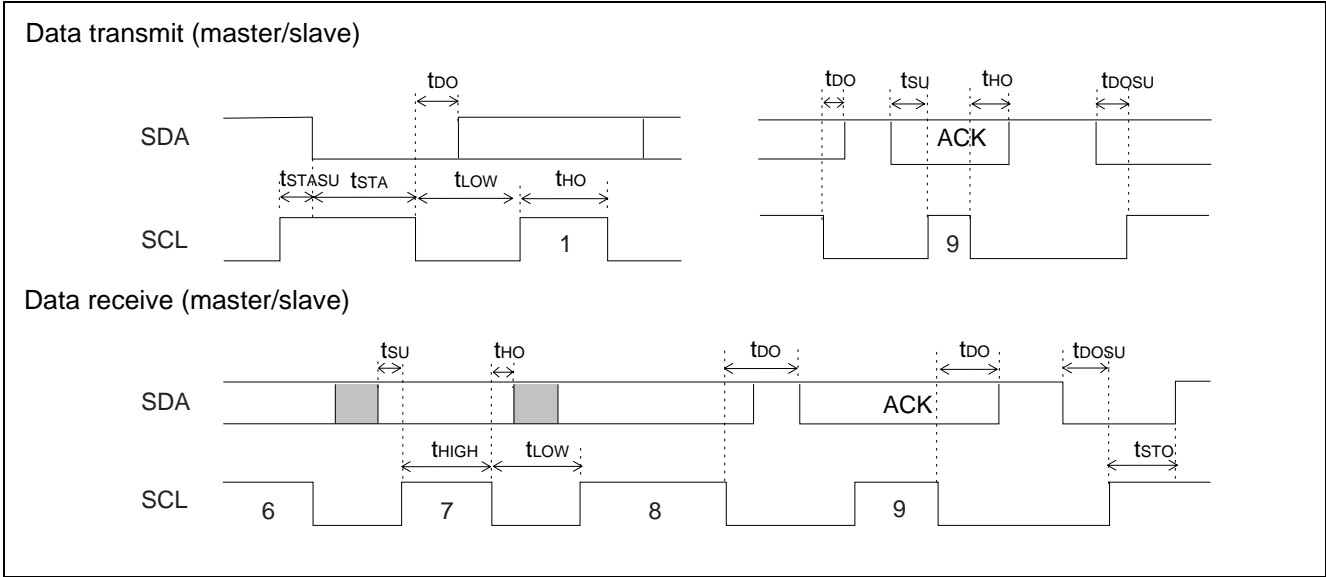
Data transmit (master/slave)

$t_{DO}$

SDA

$t_{STASU}$ $t_{STA}$ $t_{LOW}$ $t_{HO}$

SCL

1

$t_{DO}$ $t_{SU}$ $t_{HO}$ $t_{DOSU}$

ACK

9

Data receive (master/slave)

$t_{SU}$ $t_{HO}$ $t_{DO}$ $t_{DO}$ $t_{DOSU}$

SDA

ACK

$t_{HIGH}$ $t_{LOW}$ $t_{STO}$

SCL

6 7 8 9